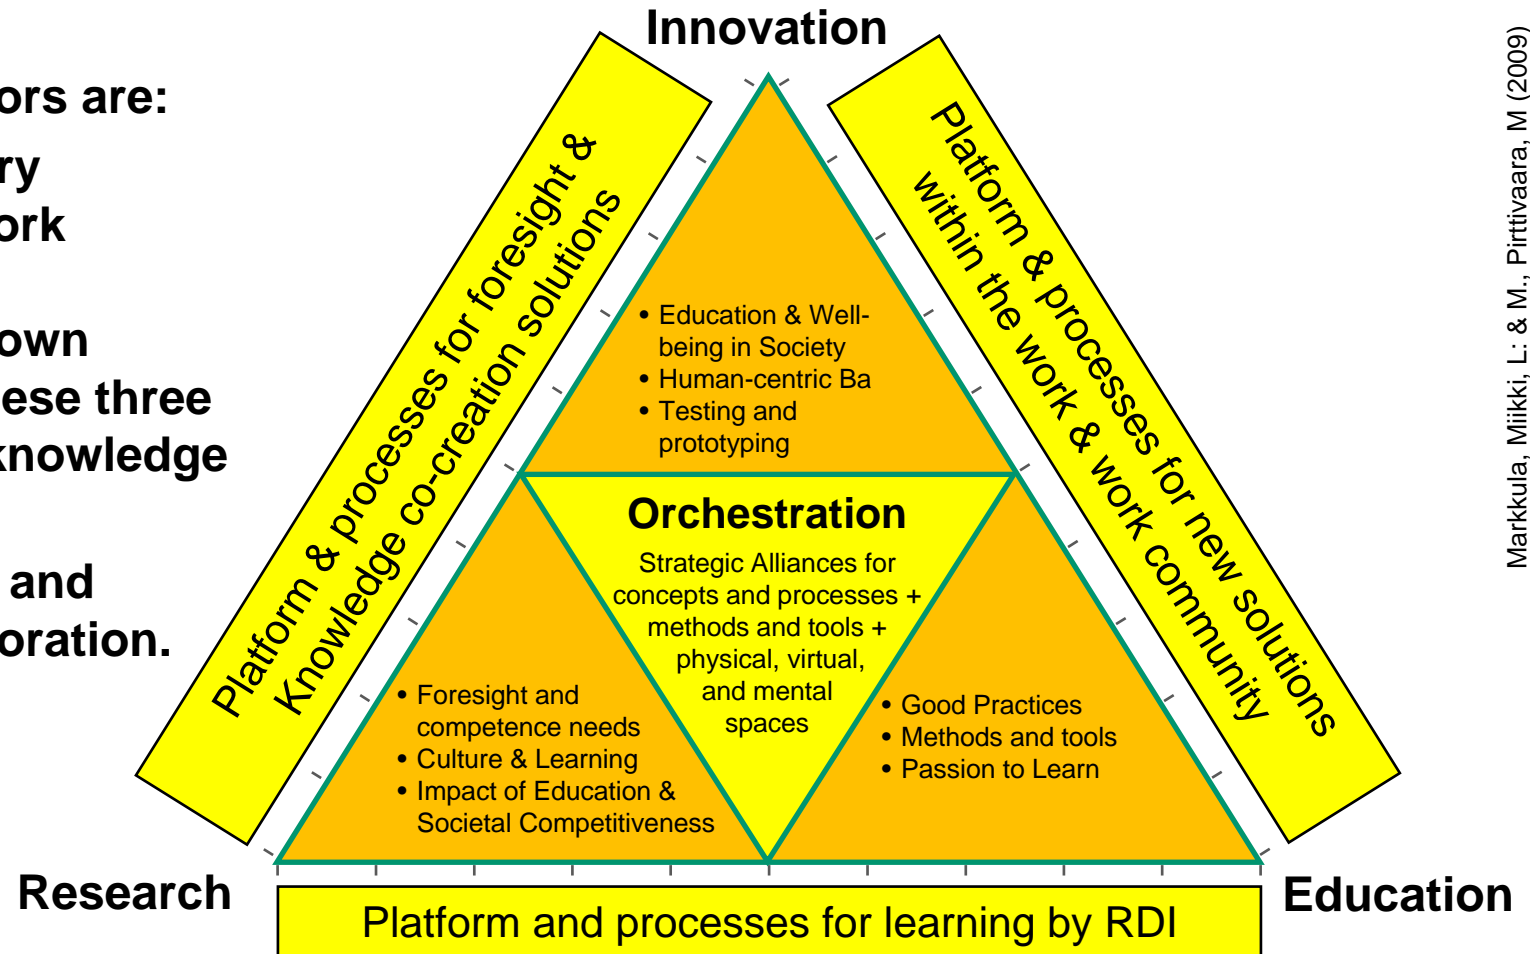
ors are:
ry
ork

own
ese three
knowledge

and
oration.

Innovation

Platform & processes for foresight & Knowledge co-creation solutions

Platform & processes for new solutions within the work & work community

• Education & Well-being in Society
• Human-centric Ba
• Testing and prototyping

Orchestration
Strategic Alliances for concepts and processes + methods and tools + physical, virtual, and mental spaces

• Foresight and competence needs
• Culture & Learning
• Impact of Education & Societal Competitiveness

• Good Practices
• Methods and tools
• Passion to Learn

Research

Education

Platform and processes for learning by RDI

Markkula, Miikki, L: & M., Pirttivaara, M (2009)